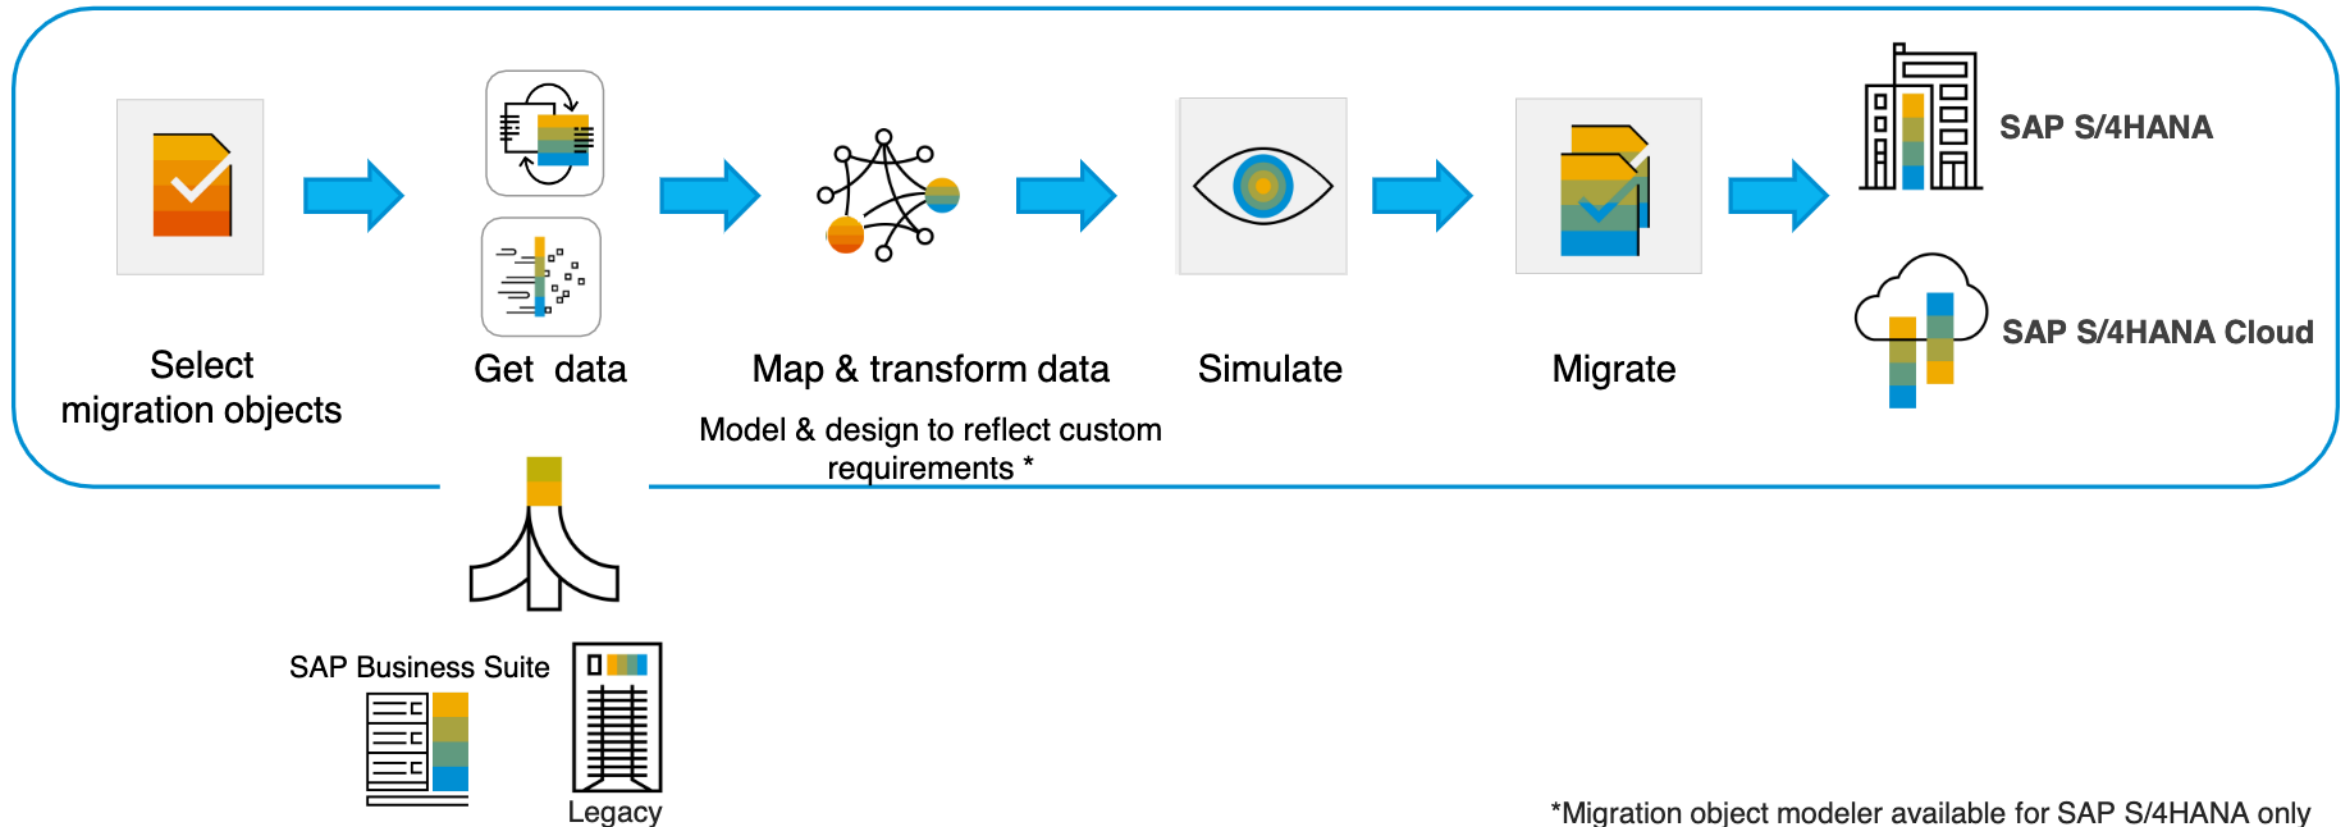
Select migration objects

Get data

Map & transform data

Model & design to reflect custom requirements *

Simulate

Migrate

SAP S/4HANA

SAP S/4HANA Cloud

SAP Business Suite

Legacy

*Migration object modeler available for SAP S/4HANA only